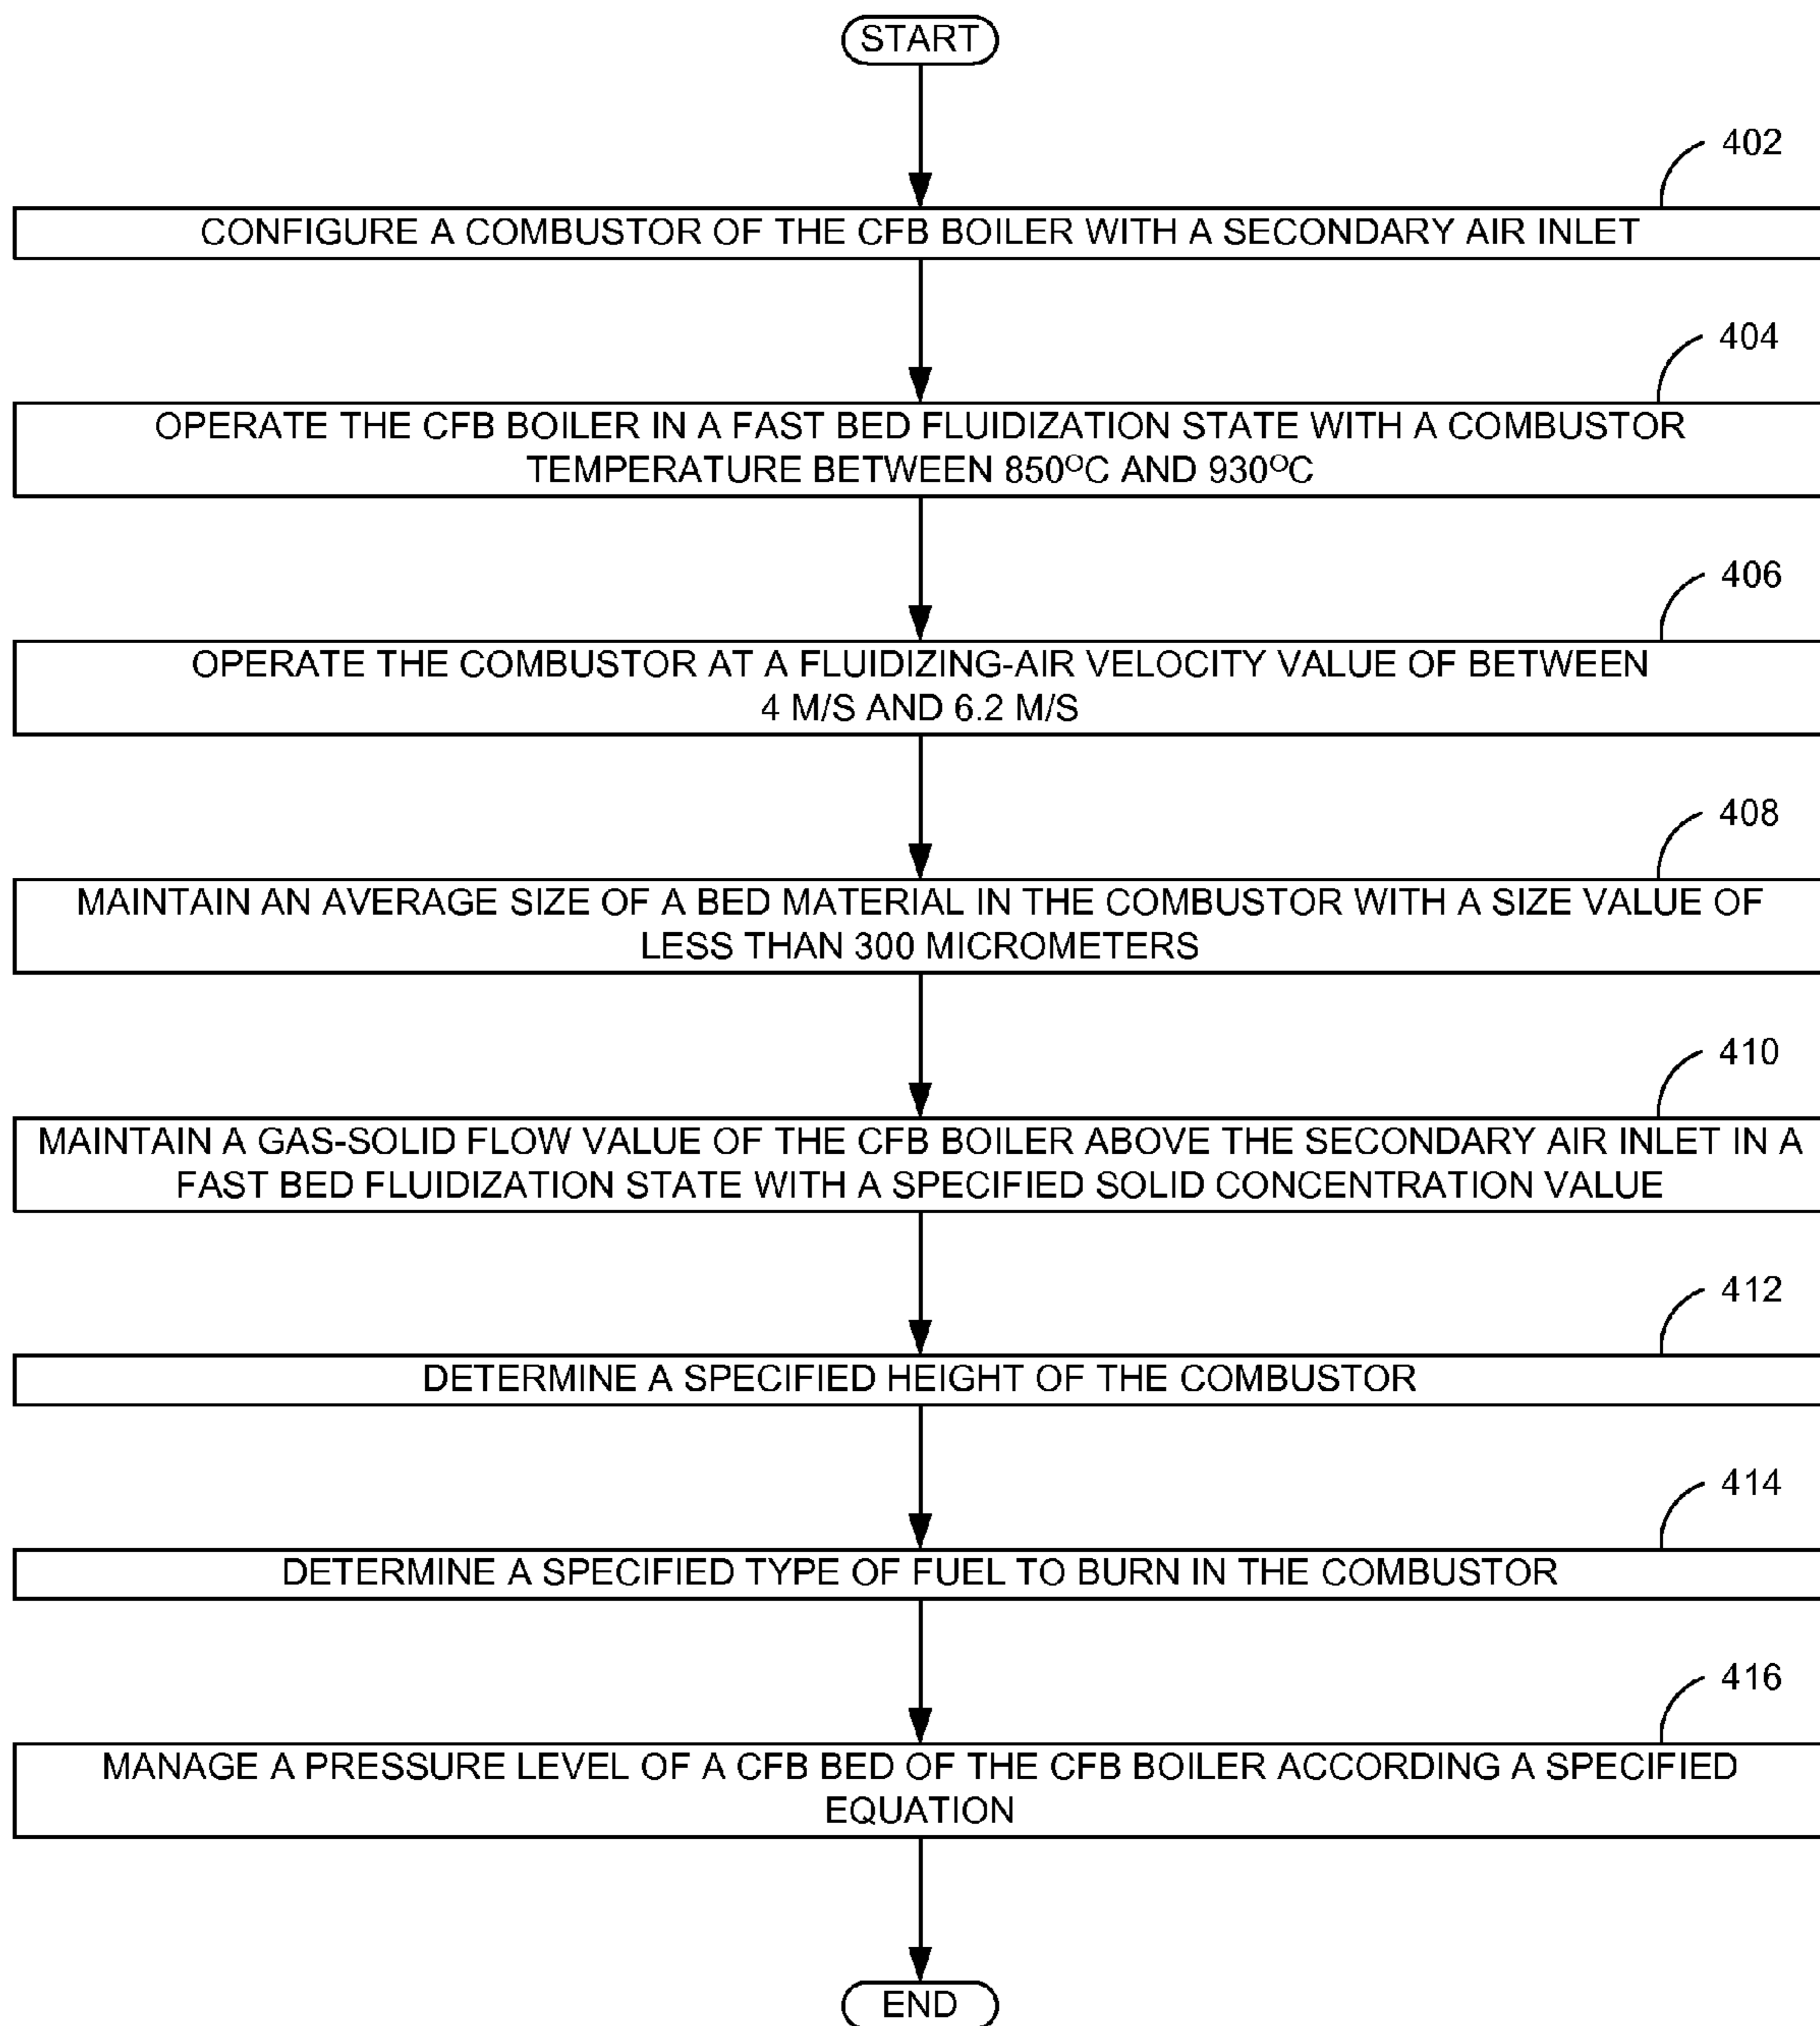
START

402

CONFIGURE A COMBUSTOR OF THE CFB BOILER WITH A SECONDARY AIR INLET

404

OPERATE THE CFB BOILER IN A FAST BED FLUIDIZATION STATE WITH A COMBUSTOR TEMPERATURE BETWEEN 850$^{O}$C AND 930$^{O}$C

406

OPERATE THE COMBUSTOR AT A FLUIDIZING-AIR VELOCITY VALUE OF BETWEEN 4 M/S AND 6.2 M/S

408

MAINTAIN AN AVERAGE SIZE OF A BED MATERIAL IN THE COMBUSTOR WITH A SIZE VALUE OF LESS THAN 300 MICROMETERS

410

MAINTAIN A GAS-SOLID FLOW VALUE OF THE CFB BOILER ABOVE THE SECONDARY AIR INLET IN A FAST BED FLUIDIZATION STATE WITH A SPECIFIED SOLID CONCENTRATION VALUE

412

DETERMINE A SPECIFIED HEIGHT OF THE COMBUSTOR

414

DETERMINE A SPECIFIED TYPE OF FUEL TO BURN IN THE COMBUSTOR

416

MANAGE A PRESSURE LEVEL OF A CFB BED OF THE CFB BOILER ACCORDING A SPECIFIED EQUATION

END